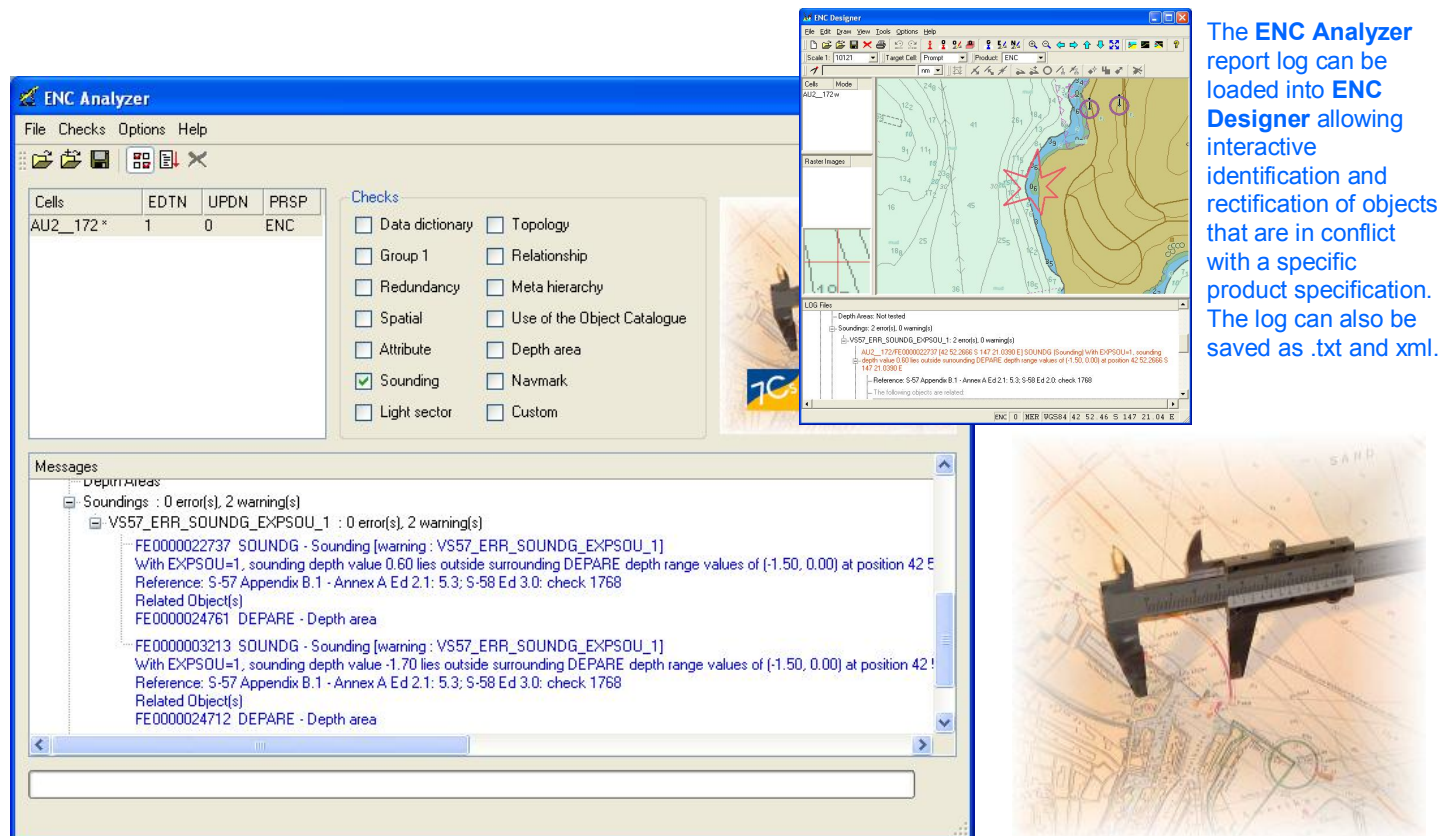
ENC Designer

File Edit Draw View Tools Options Help

Scale 1: 10121 Target Cell Prompt Product: ENC

nm

Cells Mode
AU2__172 w

Raster Images

LOG Files
Depth Areas: Not tested
Soundings: 2 error(s), 0 warning(s)
VS57_ERR_SOUNDG_EXPSOU_1: 2 error(s), 0 warning(s)
AU2__172/FE0000022737 [42 52.2666 S 147 21.0390 E] SOUNDG [Sounding] With EXPSOU=1, sounding depth value 0.60 lies outside surrounding DEPARE depth range values of (-1.50, 0.00) at position 42 52.2666 S 147 21.0390 E
Reference: S-57 Appendix B.1 - Annex A Ed 2.1: 5.3; S-58 Ed 2.0: check 1768
The following objects are related:

ENC 0 MER WGS84 42 52.46 S 147 21.04 E

The **ENC Analyzer** report log can be loaded into **ENC Designer** allowing interactive identification and rectification of objects that are in conflict with a specific product specification. The log can also be saved as .txt and xml.

ENC Analyzer

File Checks Options Help

| Cells | EDTN | UPDN | PRSP |
|---|---|---|---|
| AU2__172 * | 1 | 0 | ENC |

Checks
Data dictionary
Topology
Group 1
Relationship
Redundancy
Meta hierarchy
Spatial
Use of the Object Catalogue
Attribute
Depth area
Sounding
Navmark
Light sector
Custom

Messages
Depth Areas
Soundings : 0 error(s), 2 warning(s)
VS57_ERR_SOUNDG_EXPSOU_1 : 0 error(s), 2 warning(s)
FE0000022737 SOUNDG - Sounding [warning : VS57_ERR_SOUNDG_EXPSOU_1]
With EXPSOU=1, sounding depth value 0.60 lies outside surrounding DEPARE depth range values of (-1.50, 0.00) at position 42 5
Reference: S-57 Appendix B.1 - Annex A Ed 2.1: 5.3; S-58 Ed 3.0: check 1768
Related Object(s)
FE0000024761 DEPARE - Depth area
FE0000003213 SOUNDG - Sounding [warning : VS57_ERR_SOUNDG_EXPSOU_1]
With EXPSOU=1, sounding depth value -1.70 lies outside surrounding DEPARE depth range values of (-1.50, 0.00) at position 42
Reference: S-57 Appendix B.1 - Annex A Ed 2.1: 5.3; S-58 Ed 3.0: check 1768
Related Object(s)
FE0000024712 DEPARE - Depth area

SAND